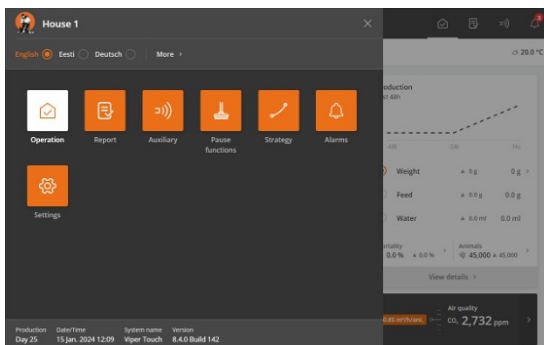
House 1

English Eesti Deutsch More ›

Operation
Report
Auxiliary
Pause functions
Strategy
Alarms
Settings

Production Day 25
Date/Time 15 Jan. 2024 12:09
System name Viper Touch
Version 8.4.0 Build 142

20.0 °C

roduction
st 4th

Weight 0 g 0 g
Feed 0.0 g 0.0 g
Water 0.0 ml 0.0 ml

rtality 0.0 % 0.0 %
Animals 45,000 45,000

View details ›

Air quality
$CO_2$ 2,732 ppm